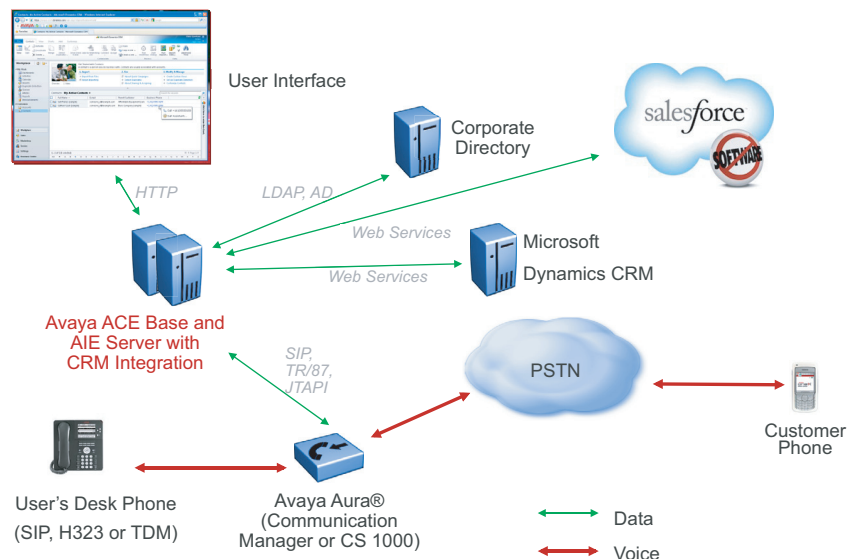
User Interface

Corporate Directory

salesforce

SOFTWARE

HTTP

LDAP, AD

Web Services

Microsoft Dynamics CRM

Web Services

Avaya ACE Base and AIE Server with CRM Integration

SIP, TR/87, JTAPI

PSTN

Customer Phone

User's Desk Phone (SIP, H323 or TDM)

Avaya Aura® (Communication Manager or CS 1000)

Data

Voice